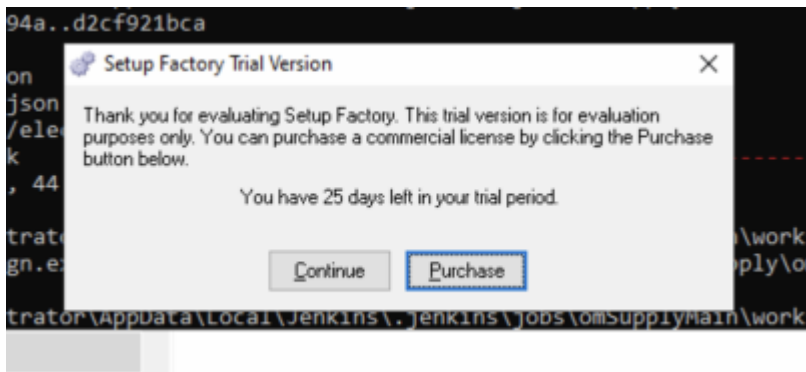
94a..d2cf921bca

on
json
/ele
k
, 44

trato
gn.e

Setup Factory Trial Version

×

Thank you for evaluating Setup Factory. This trial version is for evaluation purposes only. You can purchase a commercial license by clicking the Purchase button below.

You have 25 days left in your trial period.

Continue

Purchase

\work
pply\o

trator\AppData\Local\Jenkins\.jenkins\jobs\omSupplyMain\work